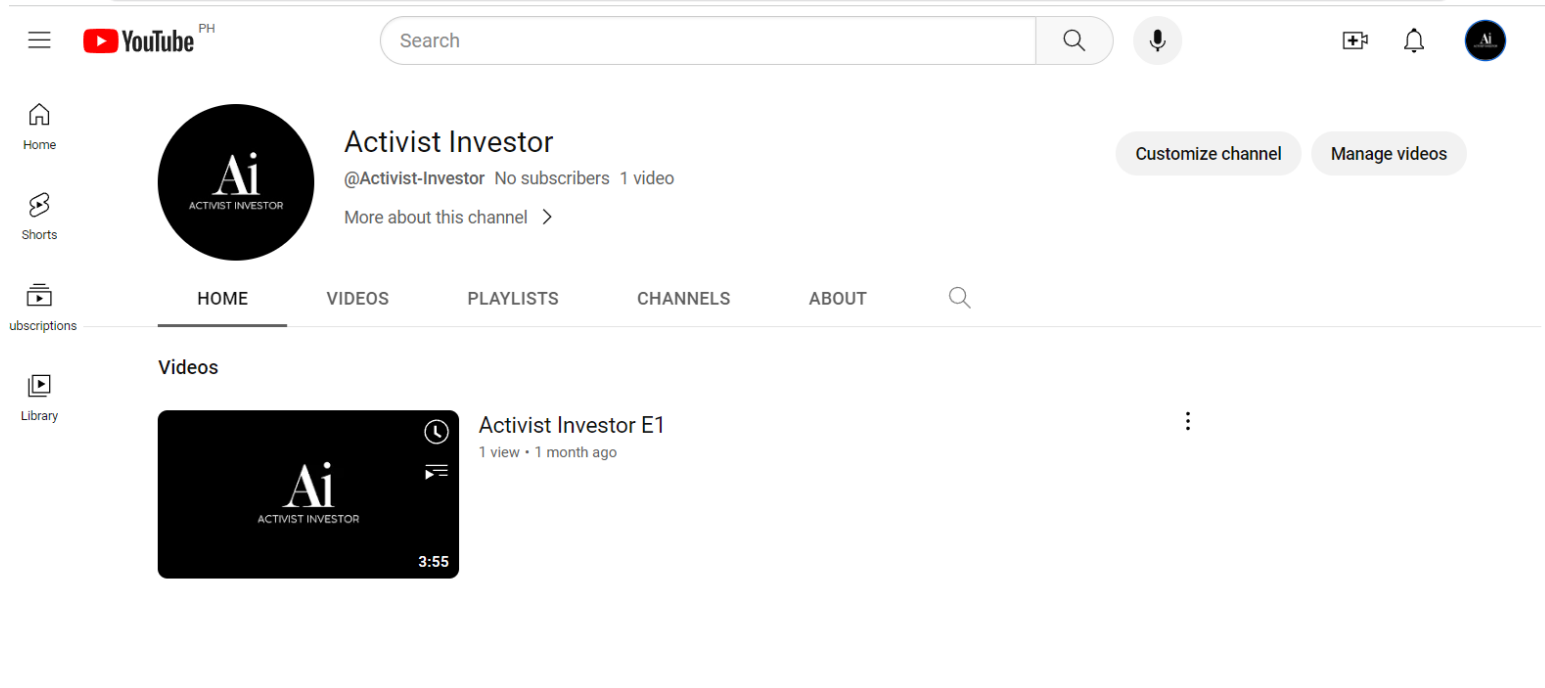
YouTube PH

Search

Ai

Home

Shorts

ubscriptions

Library

Ai
ACTIVIST INVESTOR

Activist Investor

@Activist-Investor No subscribers 1 video

More about this channel

Customize channel

Manage videos

HOME VIDEOS PLAYLISTS CHANNELS ABOUT

Videos

Ai
ACTIVIST INVESTOR

3:55

Activist Investor E1

1 view • 1 month ago